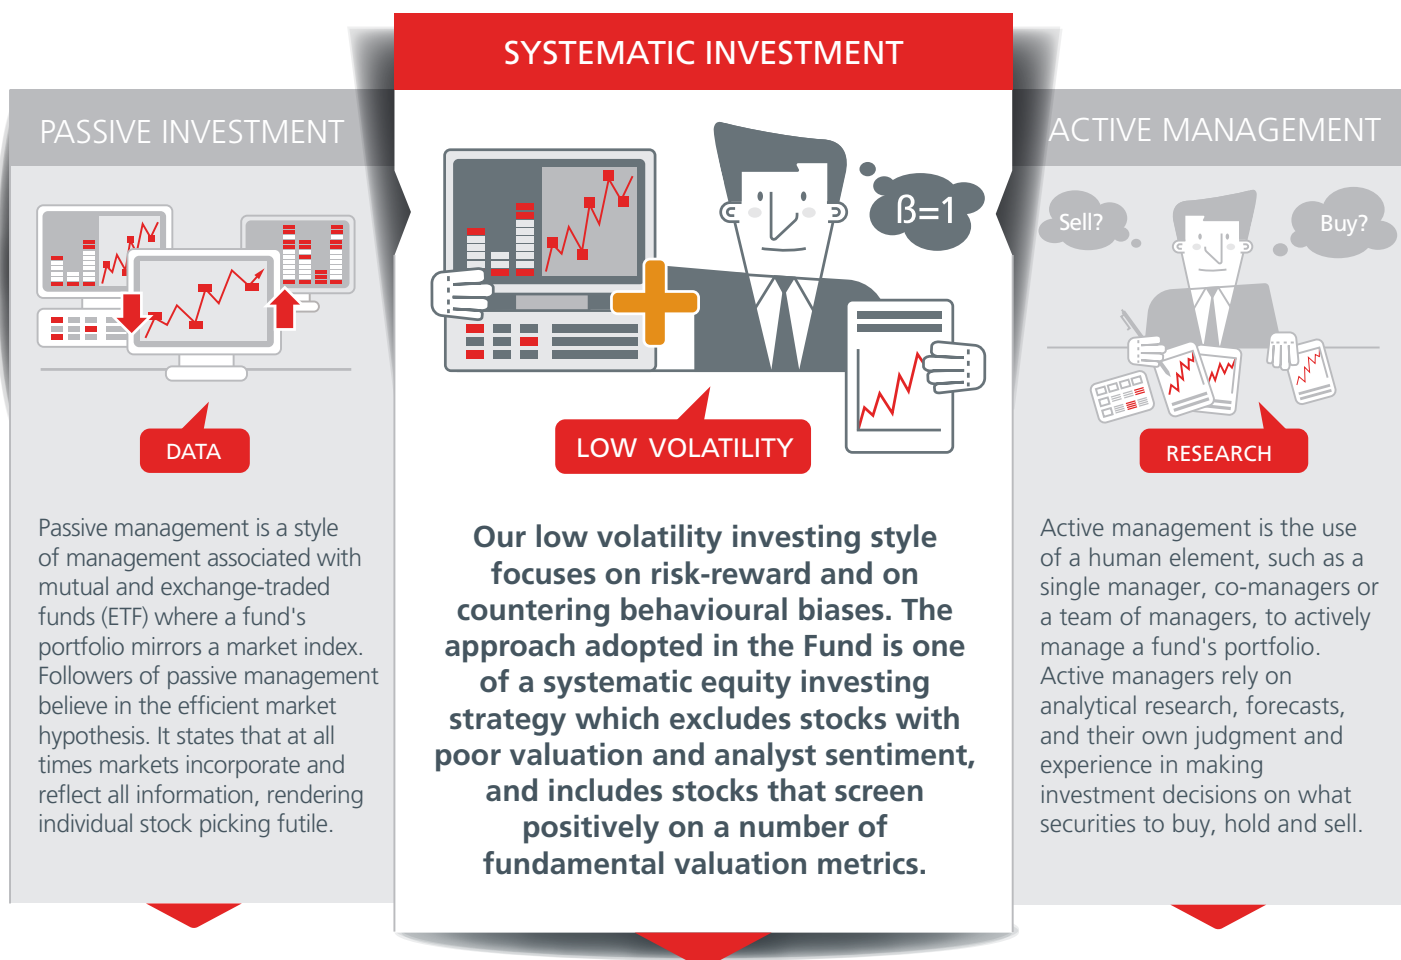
PASSIVE INVESTMENT

DATA

Passive management is a style of management associated with mutual and exchange-traded funds (ETF) where a fund's portfolio mirrors a market index. Followers of passive management believe in the efficient market hypothesis. It states that at all times markets incorporate and reflect all information, rendering individual stock picking futile.

SYSTEMATIC INVESTMENT

ß=1

LOW VOLATILITY

Our low volatility investing style focuses on risk-reward and on countering behavioural biases. The approach adopted in the Fund is one of a systematic equity investing strategy which excludes stocks with poor valuation and analyst sentiment, and includes stocks that screen positively on a number of fundamental valuation metrics.

ACTIVE MANAGEMENT

Sell?

Buy?

RESEARCH

Active management is the use of a human element, such as a single manager, co-managers or a team of managers, to actively manage a fund's portfolio. Active managers rely on analytical research, forecasts, and their own judgment and experience in making investment decisions on what securities to buy, hold and sell.